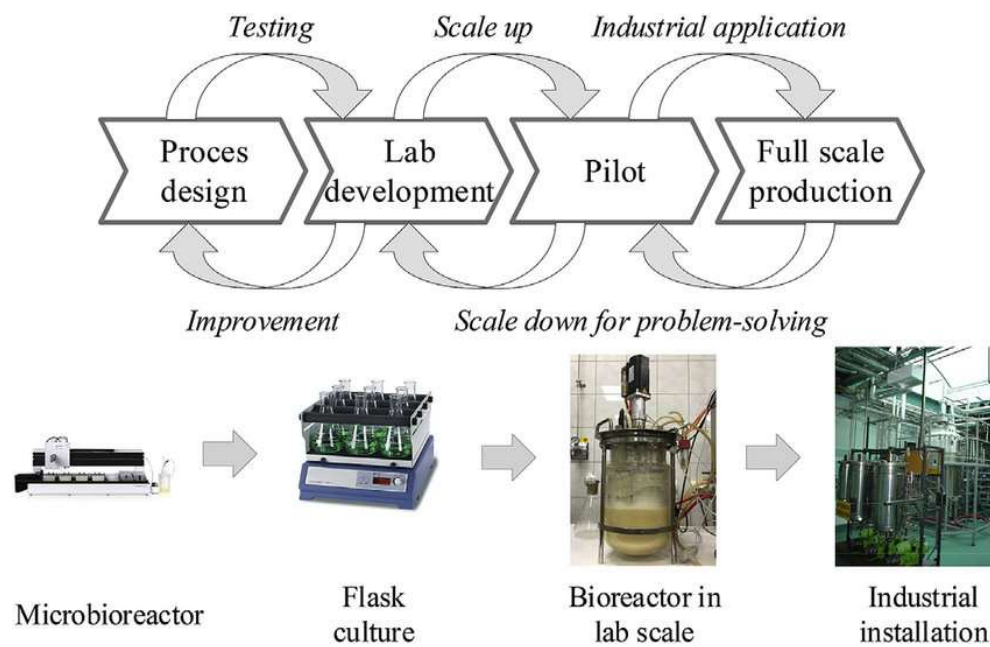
Testing

Scale up

Industrial application

Proces design

Lab development

Pilot

Full scale production

Improvement

Scale down for problem-solving

Microbioreactor

Flask culture

Bioreactor in lab scale

Industrial installation